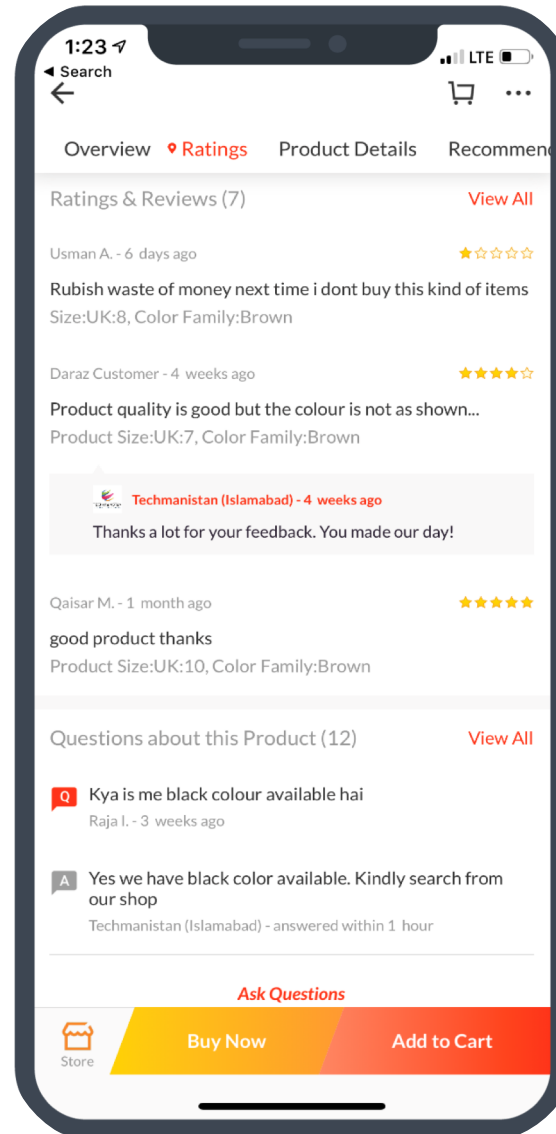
1:23
◂ Search
LTE

Overview Ratings Product Details Recommenc

Ratings & Reviews (7) View All

Usman A. - 6 days ago

Rubish waste of money next time i dont buy this kind of items
Size:UK:8, Color Family:Brown

Daraz Customer - 4 weeks ago

Product quality is good but the colour is not as shown...
Product Size:UK:7, Color Family:Brown

Techmanistan (Islamabad) - 4 weeks ago
Thanks a lot for your feedback. You made our day!

Qaisar M. - 1 month ago

good product thanks
Product Size:UK:10, Color Family:Brown

Questions about this Product (12) View All

Q Kya is me black colour available hai
Raja I. - 3 weeks ago

A Yes we have black color available. Kindly search from our shop
Techmanistan (Islamabad) - answered within 1 hour

Ask Questions

Store Buy Now Add to Cart